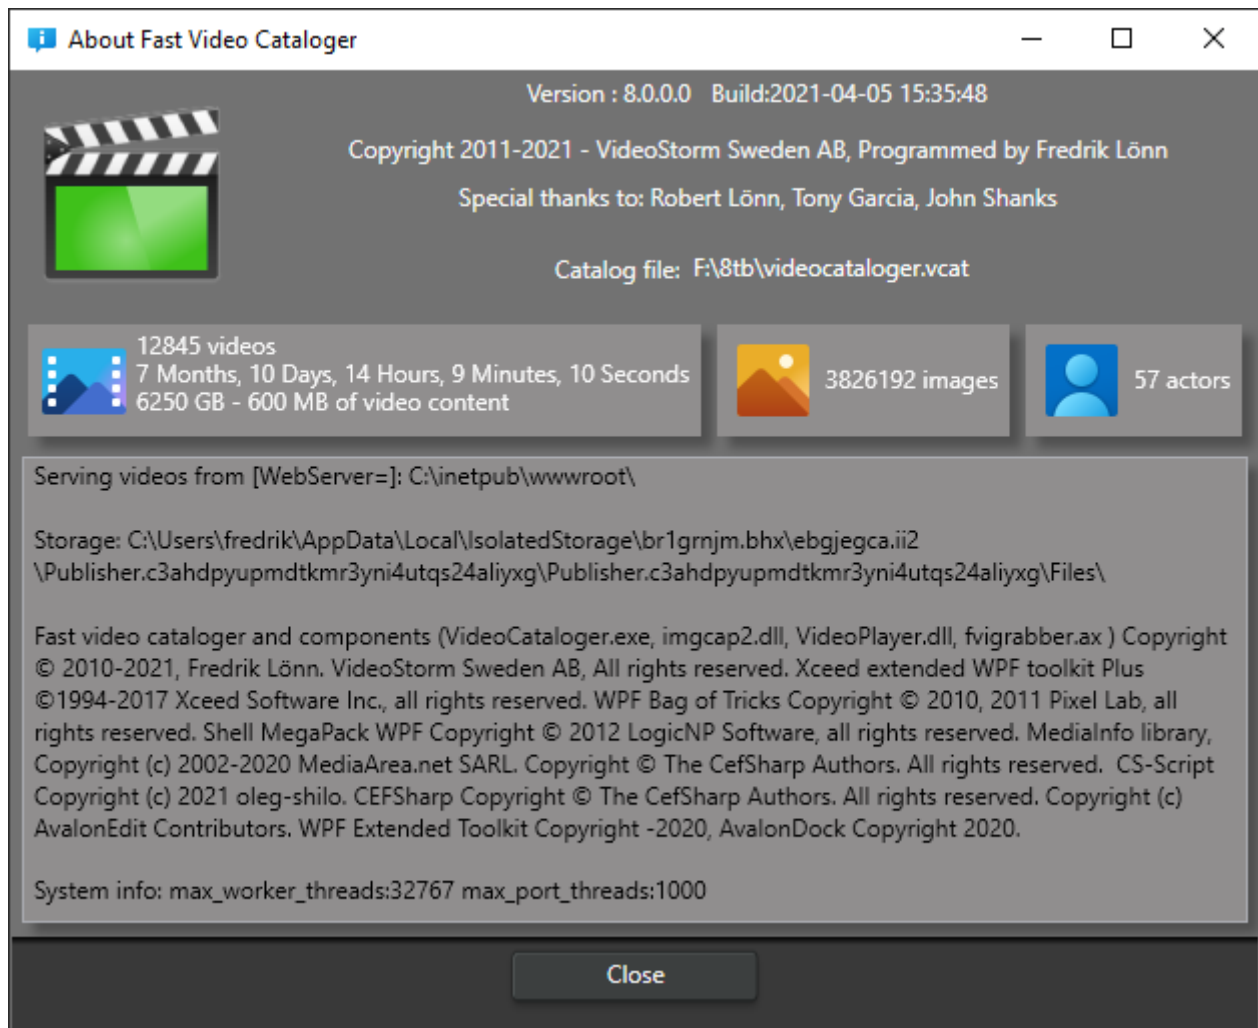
About Fast Video Cataloger

Version : 8.0.0.0 Build:2021-04-05 15:35:48

Copyright 2011-2021 - VideoStorm Sweden AB, Programmed by Fredrik Lönn

Special thanks to: Robert Lönn, Tony Garcia, John Shanks

Catalog file: F:\8tb\videocataloger.vcat

12845 videos
7 Months, 10 Days, 14 Hours, 9 Minutes, 10 Seconds
6250 GB - 600 MB of video content

3826192 images

57 actors

Serving videos from [WebServer=]: C:\inetpub\wwwroot\

Storage: C:\Users\fredrik\AppData\Local\IsolatedStorage\br1grnjm.bhx\ebgjegca.ii2\Publisher.c3ahdpyupmdtkmr3yni4utqs24aliyxg\Publisher.c3ahdpyupmdtkmr3yni4utqs24aliyxg\Files\

Fast video cataloger and components (VideoCataloger.exe, imgcap2.dll, VideoPlayer.dll, fvigrabber.ax ) Copyright © 2010-2021, Fredrik Lönn. VideoStorm Sweden AB, All rights reserved. Xceed extended WPF toolkit Plus ©1994-2017 Xceed Software Inc., all rights reserved. WPF Bag of Tricks Copyright © 2010, 2011 Pixel Lab, all rights reserved. Shell MegaPack WPF Copyright © 2012 LogicNP Software, all rights reserved. MediaInfo library, Copyright (c) 2002-2020 MediaArea.net SARL. Copyright © The CefSharp Authors. All rights reserved. CS-Script Copyright (c) 2021 oleg-shilo. CEFSharp Copyright © The CefSharp Authors. All rights reserved. Copyright (c) AvalonEdit Contributors. WPF Extended Toolkit Copyright -2020, AvalonDock Copyright 2020.

System info: max_worker_threads:32767 max_port_threads:1000

Close